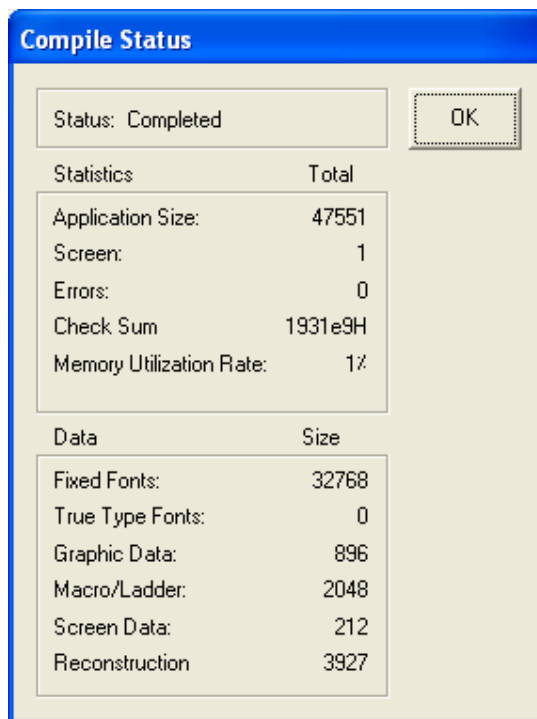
Compile Status

Status: Completed

OK

| Statistics | Total |
|---|---|
| Application Size: | 47551 |
| Screen: | 1 |
| Errors: | 0 |
| Check Sum | 1931e9H |
| Memory Utilization Rate: | 1% |

| Data | Size |
|---|---|
| Fixed Fonts: | 32768 |
| True Type Fonts: | 0 |
| Graphic Data: | 896 |
| Macro/Ladder: | 2048 |
| Screen Data: | 212 |
| Reconstruction | 3927 |